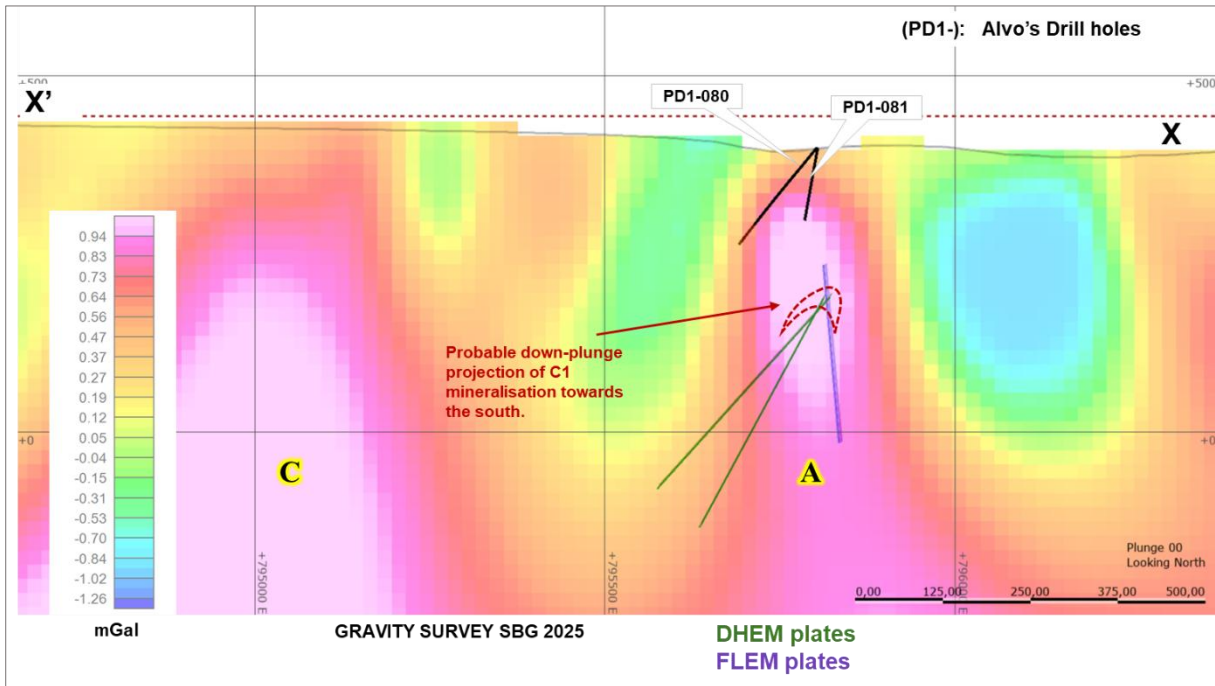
(PD1-): Alvo's Drill holes

+500

+500

X'

X

PD1-080

PD1-081

0.94
0.83
0.73
0.64
0.56
0.47
0.37
0.27
0.19
0.12
0.05
-0.04
-0.15
-0.31
-0.53
-0.70
-0.84
-1.02
-1.26

mGal

Probable down-plunge projection of C1 mineralisation towards the south.

+0

+0

C

A

+795000 E

+795500 E

+796000 E

Plunge 00
Looking North

0,00 125,00 250,00 375,00 500,00

GRAVITY SURVEY SBG 2025

DHEM plates
FLEM plates